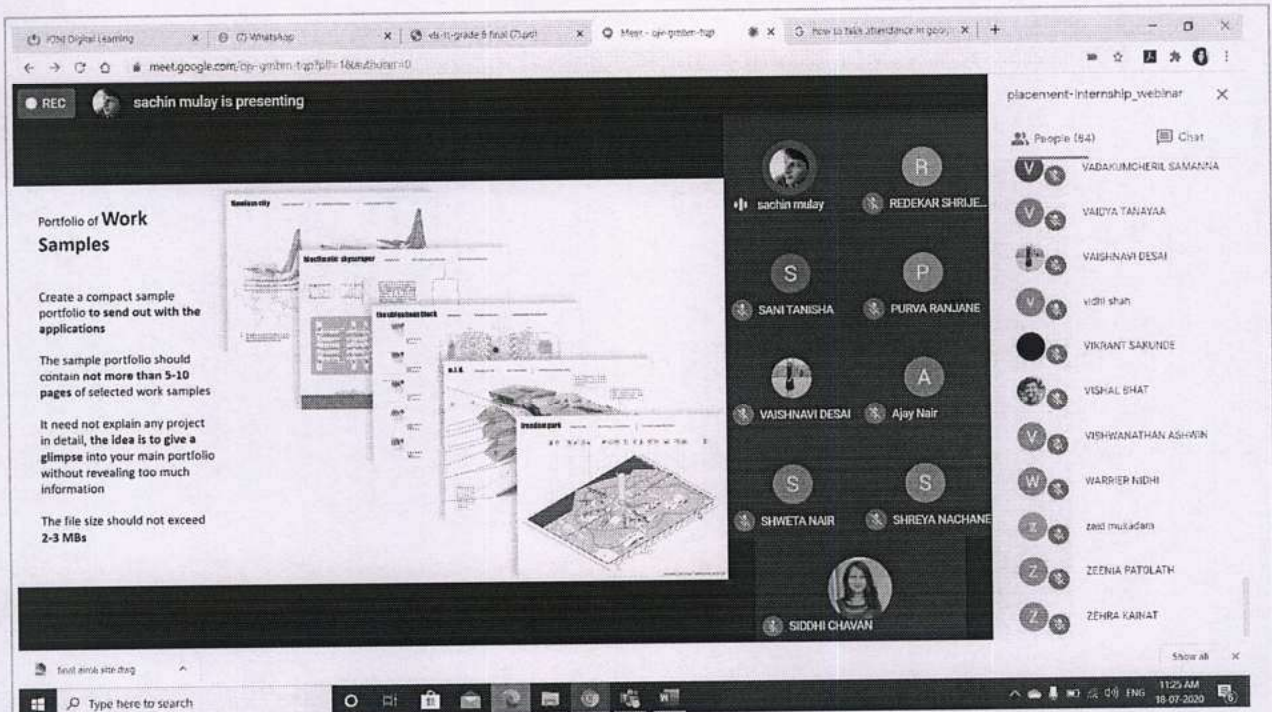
(20) Digital Learning | (7) WhatsApp | ch-11-grade 8 final (7).pdf | Meet - ojr-gmbm-tgp | how to take attendance in goo... | +

meet.google.com/ojr-gmbm-tgp?pli=1&authuser=0

REC sachin mulay is presenting

Portfolio of Work Samples

Create a compact sample portfolio to send out with the applications

The sample portfolio should contain not more than 5-10 pages of selected work samples

It need not explain any project in detail, the idea is to give a glimpse into your main portfolio without revealing too much information

The file size should not exceed 2-3 MBs

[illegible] city

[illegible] skyscraper

the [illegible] block

freedom park

sachin mulay
REDEKAR SHRIJE...
SANI TANISHA
PURVA RANJANE
VAISHNAVI DESAI
Ajay Nair
SHWETA NAIR
SHREYA NACHANE
SIDDHI CHAVAN

placement-internship_webinar

People (84) Chat

VADAKUMCHERIL SAMANNA
VAIDYA TANAYAA
VAISHNAVI DESAI
vidhi shah
VIKRANT SAKUNDE
VISHAL BHAT
VISHWANATHAN ASHWIN
WARRIER NIDHI
zaid mukadam
ZEENIA PATOLATH
ZEHRA KAINAT

Show all

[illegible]

Type here to search

11:25 AM
18-07-2020
ENG